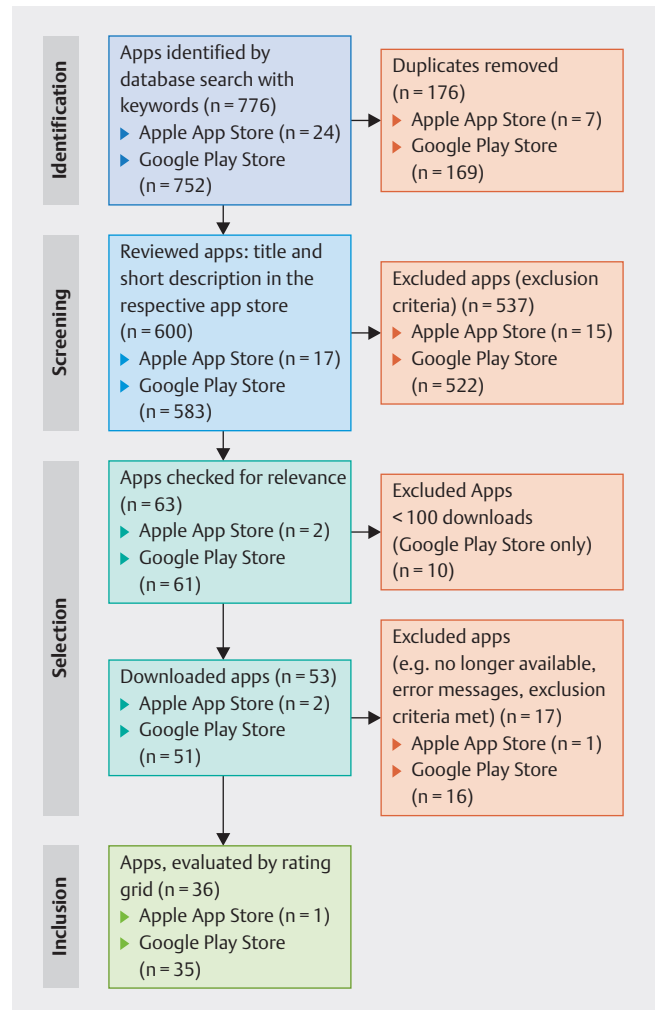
Identification

Apps identified by database search with keywords (n = 776)
▶ Apple App Store (n = 24)
▶ Google Play Store (n = 752)

Duplicates removed (n = 176)
▶ Apple App Store (n = 7)
▶ Google Play Store (n = 169)

Screening

Reviewed apps: title and short description in the respective app store (n = 600)
▶ Apple App Store (n = 17)
▶ Google Play Store (n = 583)

Excluded apps (exclusion criteria) (n = 537)
▶ Apple App Store (n = 15)
▶ Google Play Store (n = 522)

Selection

Apps checked for relevance (n = 63)
▶ Apple App Store (n = 2)
▶ Google Play Store (n = 61)

Excluded Apps < 100 downloads (Google Play Store only) (n = 10)

Downloaded apps (n = 53)
▶ Apple App Store (n = 2)
▶ Google Play Store (n = 51)

Excluded apps (e.g. no longer available, error messages, exclusion criteria met) (n = 17)
▶ Apple App Store (n = 1)
▶ Google Play Store (n = 16)

Inclusion

Apps, evaluated by rating grid (n = 36)
▶ Apple App Store (n = 1)
▶ Google Play Store (n = 35)